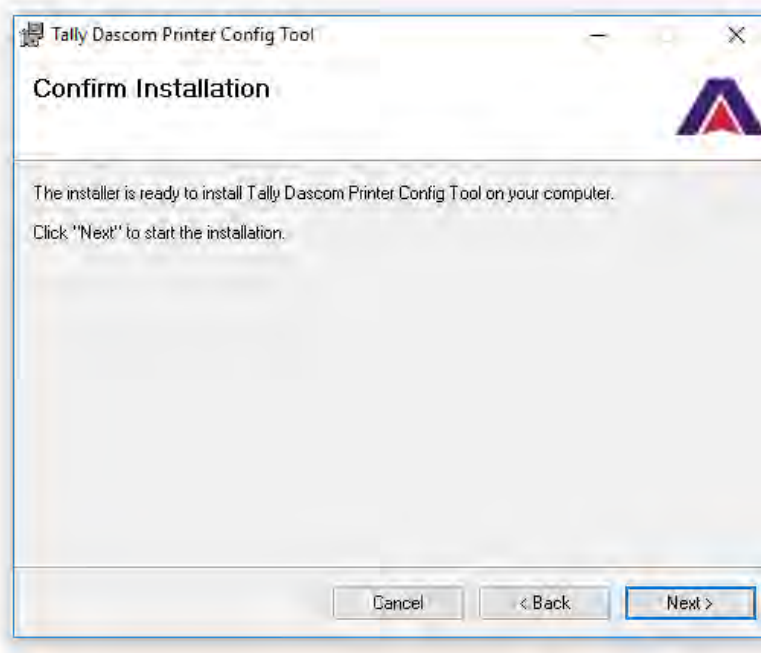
Tally Dascom Printer Config Tool

Confirm Installation

The installer is ready to install Tally Dascom Printer Config Tool on your computer.

Click "Next" to start the installation.

Cancel

< Back

Next >